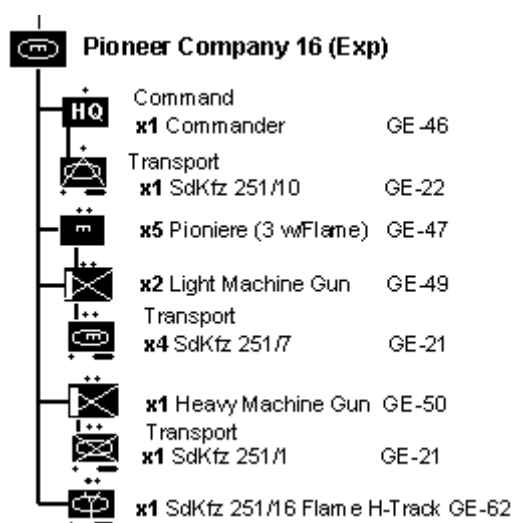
Pioneer Company 16 (Exp)

HQ

Command
x1 Commander GE-46

Transport
x1 SdKfz 251/10 GE-22

x5 Pioniere (3 w/Flame) GE-47

x2 Light Machine Gun GE-49

Transport
x4 SdKfz 251/7 GE-21

x1 Heavy Machine Gun GE-50

Transport
x1 SdKfz 251/1 GE-21

x1 SdKfz 251/16 Flame H-Track GE-62